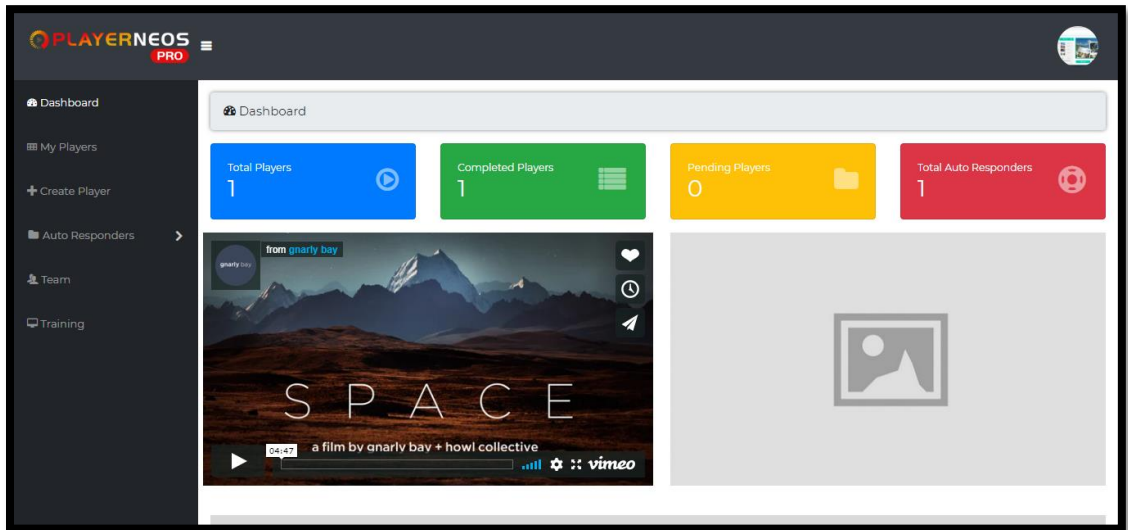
PLAYERNEOS PRO

Dashboard

My Players

Create Player

Auto Responders

Team

Training

Dashboard

Total Players
1

Completed Players
1

Pending Players
0

Total Auto Responders
1

gnarly bay

from gnarly bay

SPACE

a film by gnarly bay + howl collective

04:47

vimeo